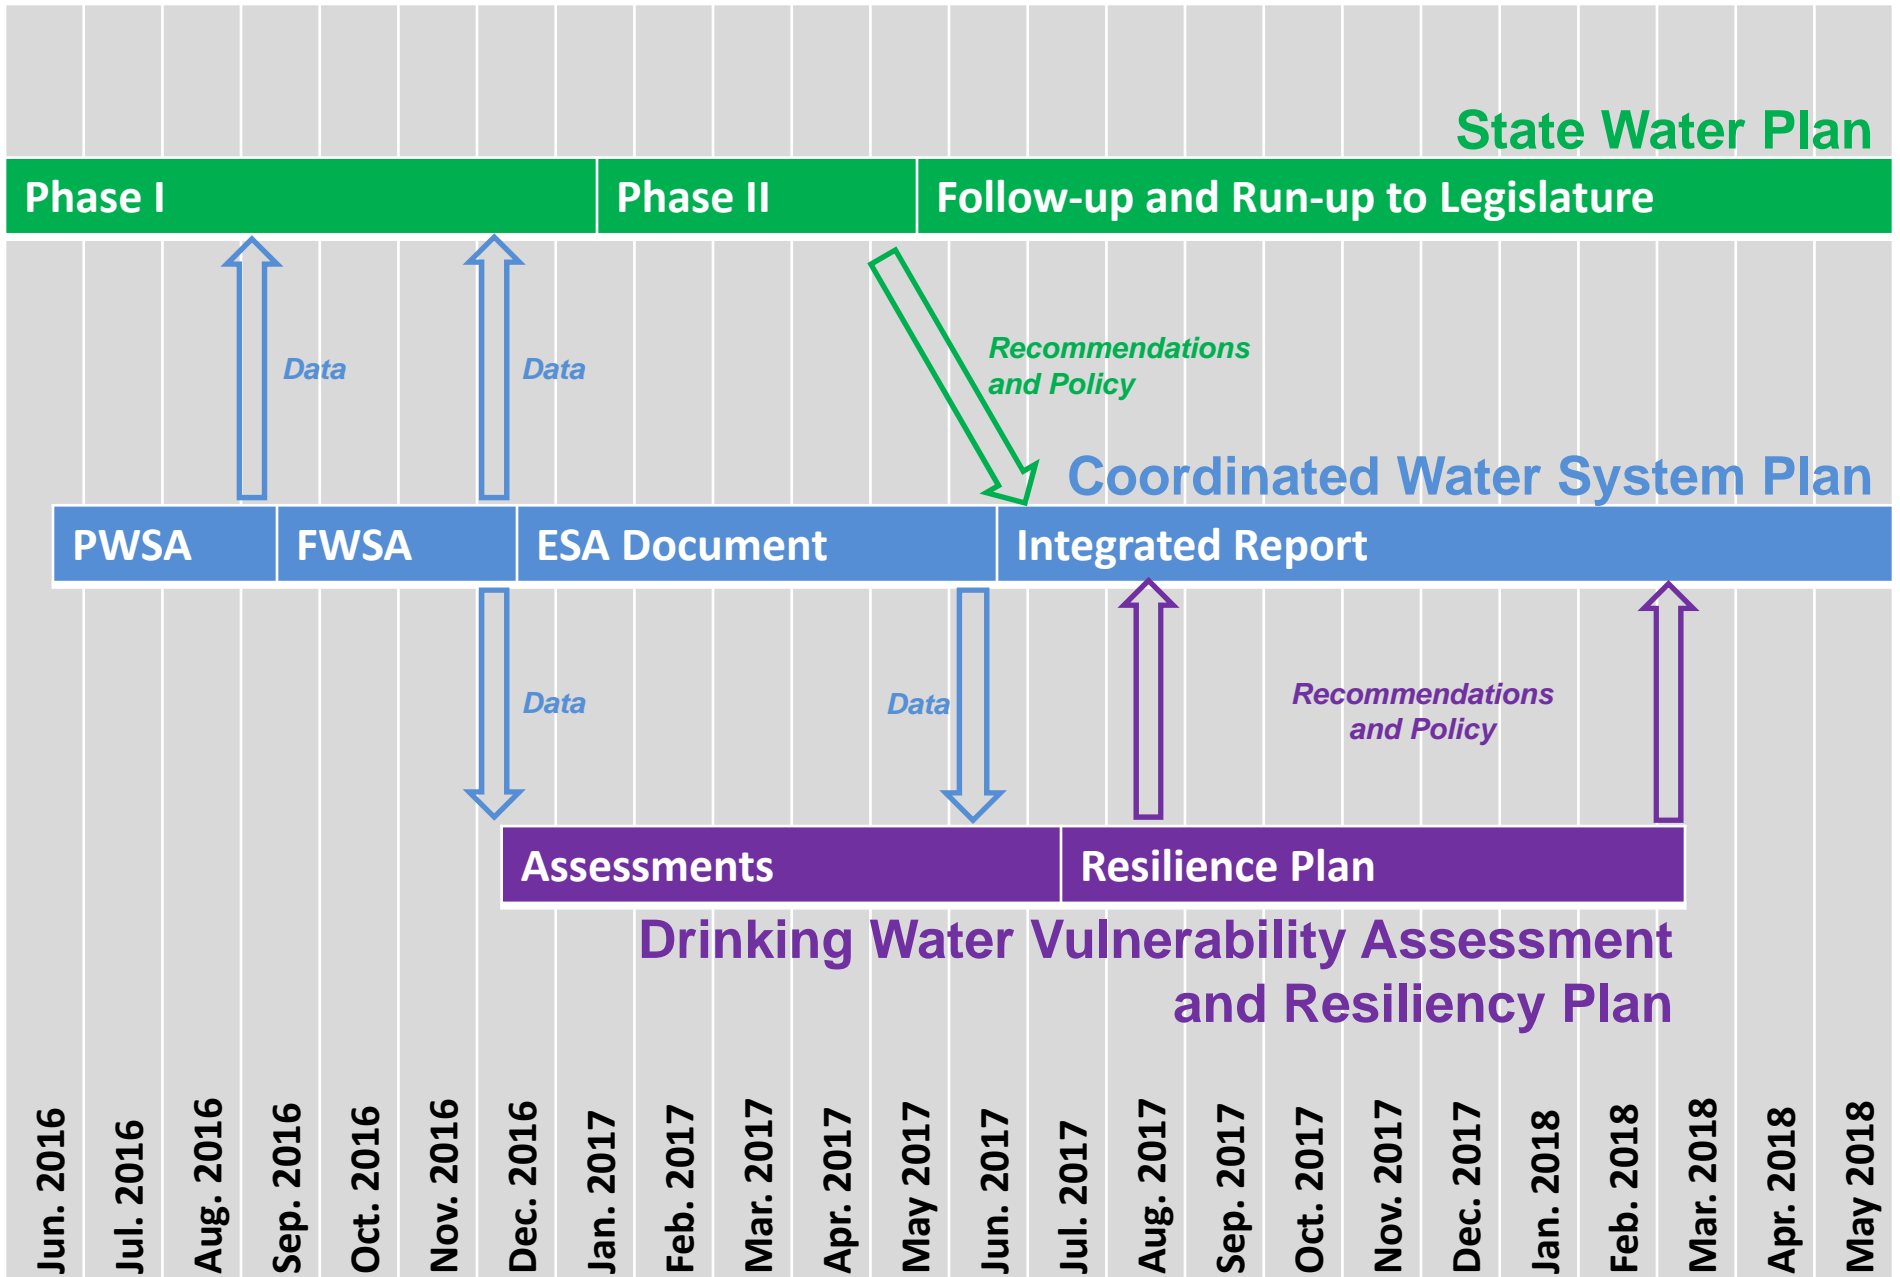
State Water Plan

Phase I

Phase II

Follow-up and Run-up to Legislature

Data

Data

Recommendations and Policy

Coordinated Water System Plan

PWSA

FWSA

ESA Document

Integrated Report

Data

Data

Recommendations and Policy

Assessments

Resilience Plan

Drinking Water Vulnerability Assessment and Resiliency Plan

Jun. 2016

Jul. 2016

Aug. 2016

Sep. 2016

Oct. 2016

Nov. 2016

Dec. 2016

Jan. 2017

Feb. 2017

Mar. 2017

Apr. 2017

May 2017

Jun. 2017

Jul. 2017

Aug. 2017

Sep. 2017

Oct. 2017

Nov. 2017

Dec. 2017

Jan. 2018

Feb. 2018

Mar. 2018

Apr. 2018

May 2018